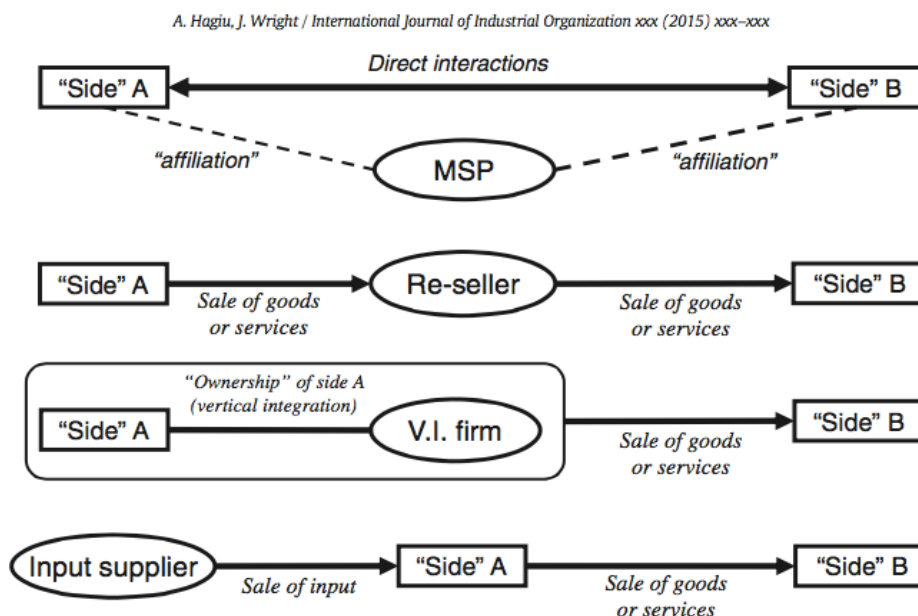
A. Hagiu, J. Wright / International Journal of Industrial Organization xxx (2015) xxx–xxx

"Side" A

Direct interactions

"Side" B

"affiliation"

MSP

"affiliation"

"Side" A

Sale of goods or services

Re-seller

Sale of goods or services

"Side" B

"Ownership" of side A (vertical integration)

"Side" A

V.I. firm

Sale of goods or services

"Side" B

Input supplier

Sale of input

"Side" A

Sale of goods or services

"Side" B